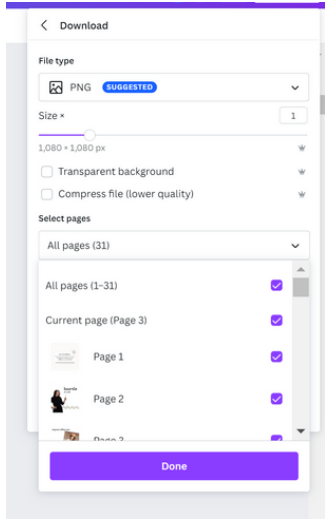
Download

File type

PNG SUGGESTED

Size ×

1

1,080 × 1,080 px

Transparent background

Compress file (lower quality)

Select pages

All pages (31)

All pages (1–31)

Current page (Page 3)

Page 1

Page 2

Page 3

Done